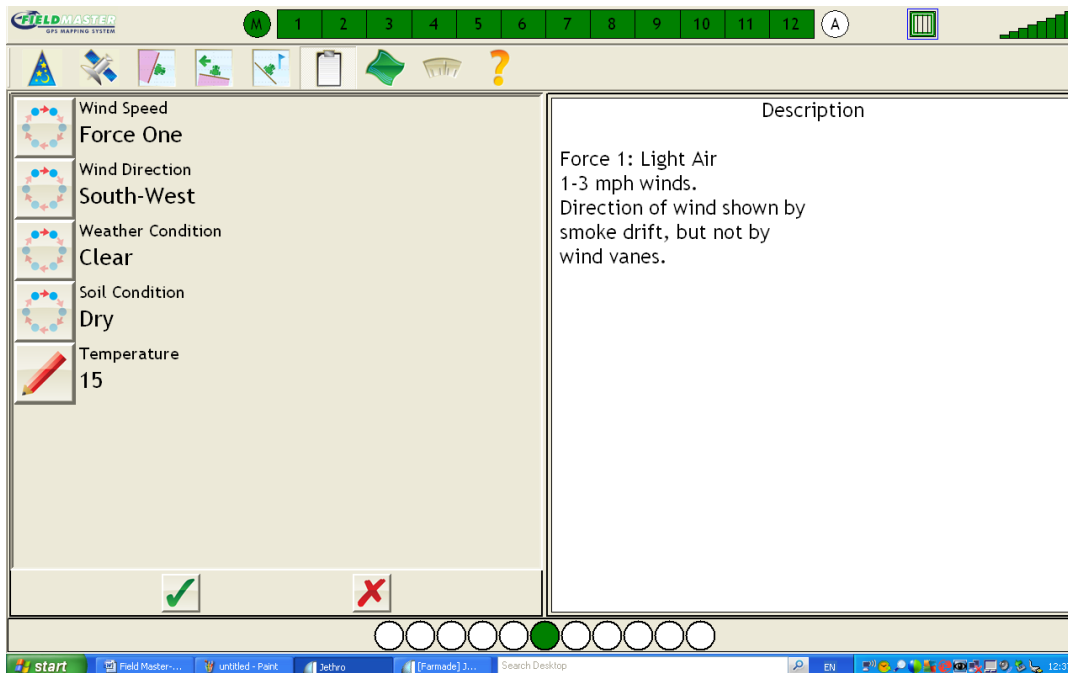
FIELDMASTER
GPS MAPPING SYSTEM

M 1 2 3 4 5 6 7 8 9 10 11 12 A

Wind Speed
Force One

Wind Direction
South-West

Weather Condition
Clear

Soil Condition
Dry

Temperature
15

Description

Force 1: Light Air
1-3 mph winds.
Direction of wind shown by smoke drift, but not by wind vanes.

start
Field Master-...
untitled - Paint
Jethro
[Farmade] J...
Search Desktop
EN
12:37